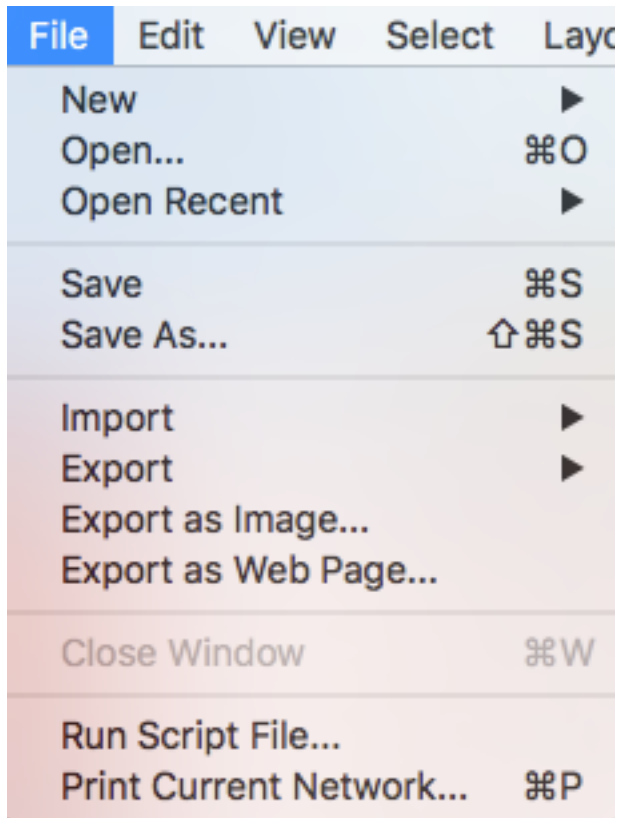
File Edit View Select Layo

New ▶
Open... ⌘O
Open Recent ▶

Save ⌘S
Save As... ⇧⌘S

Import ▶
Export ▶
Export as Image...
Export as Web Page...

Close Window ⌘W

Run Script File...
Print Current Network... ⌘P